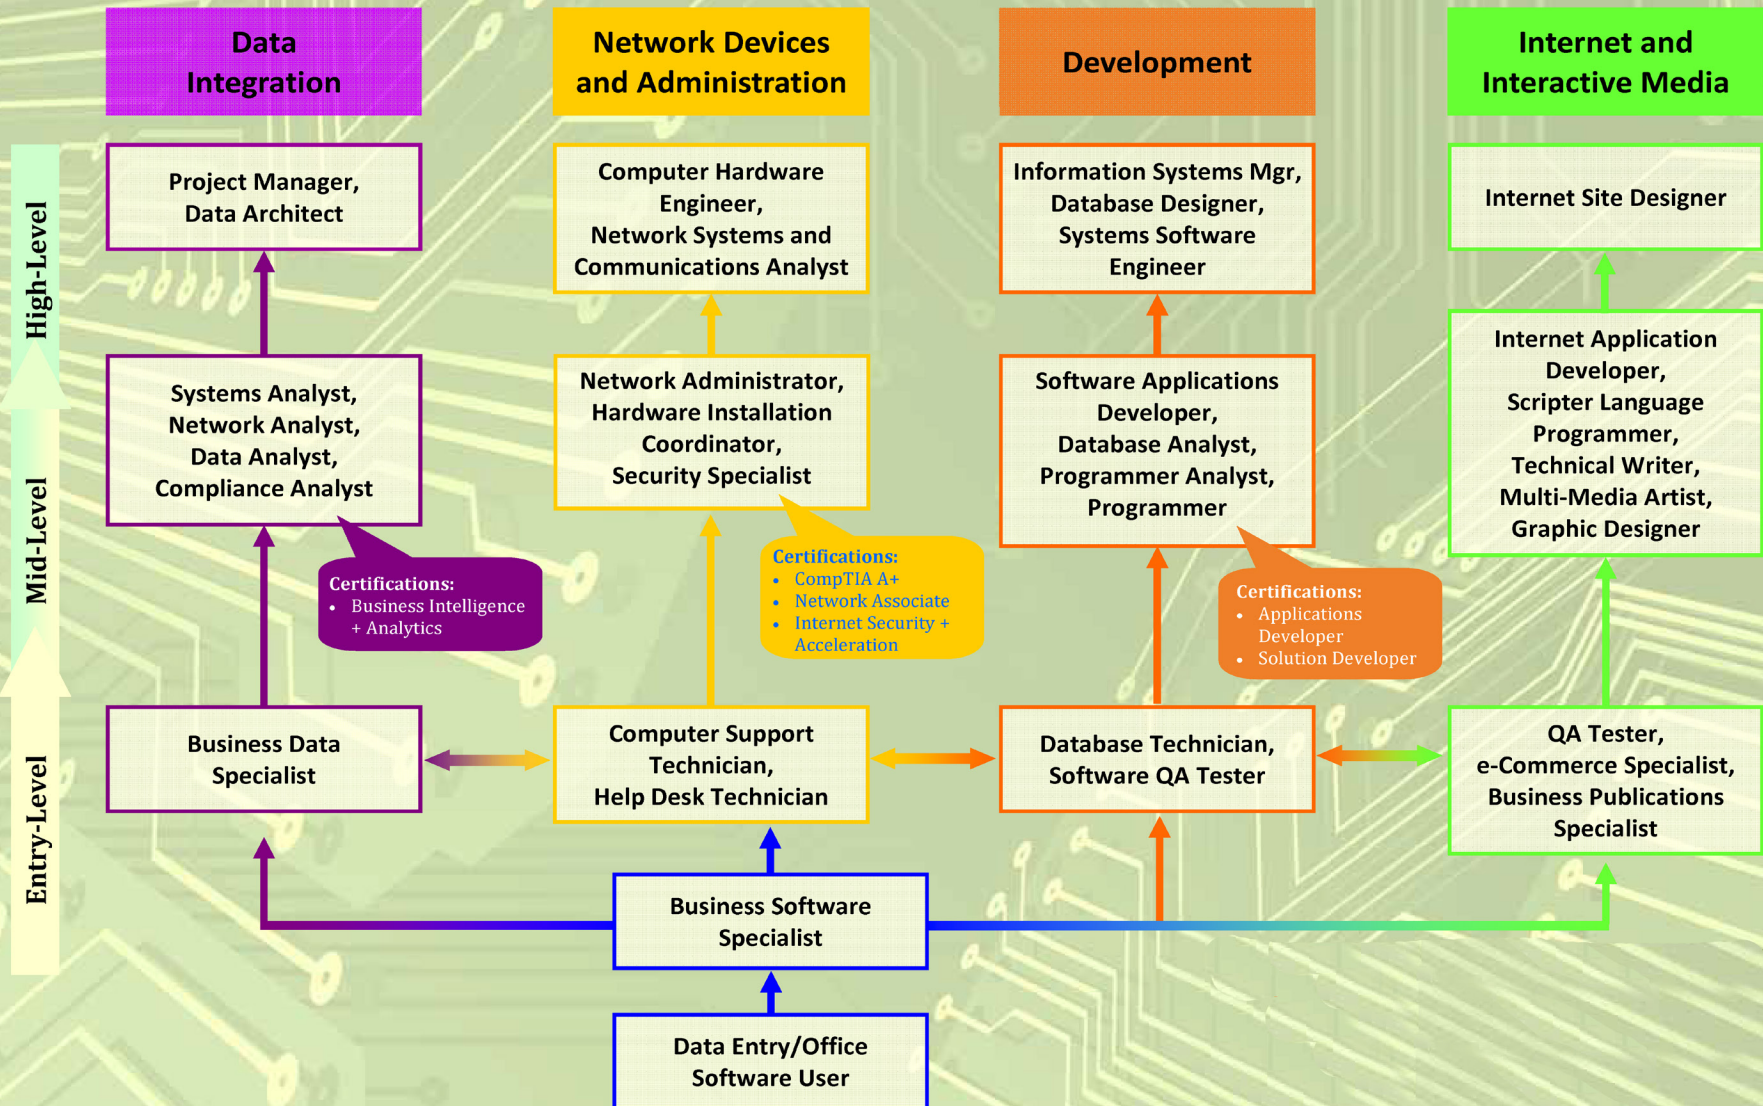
Data Integration

Network Devices and Administration

Development

Internet and Interactive Media

High-Level

Mid-Level

Entry-Level

Project Manager, Data Architect

Computer Hardware Engineer, Network Systems and Communications Analyst

Information Systems Mgr, Database Designer, Systems Software Engineer

Internet Site Designer

Systems Analyst, Network Analyst, Data Analyst, Compliance Analyst

Network Administrator, Hardware Installation Coordinator, Security Specialist

Software Applications Developer, Database Analyst, Programmer Analyst, Programmer

Internet Application Developer, Scripter Language Programmer, Technical Writer, Multi-Media Artist, Graphic Designer

Certifications:
- Business Intelligence + Analytics

Certifications:
- CompTIA A+
- Network Associate
- Internet Security + Acceleration

Certifications:
- Applications Developer
- Solution Developer

Business Data Specialist

Computer Support Technician, Help Desk Technician

Database Technician, Software QA Tester

QA Tester, e-Commerce Specialist, Business Publications Specialist

Business Software Specialist

Data Entry/Office Software User